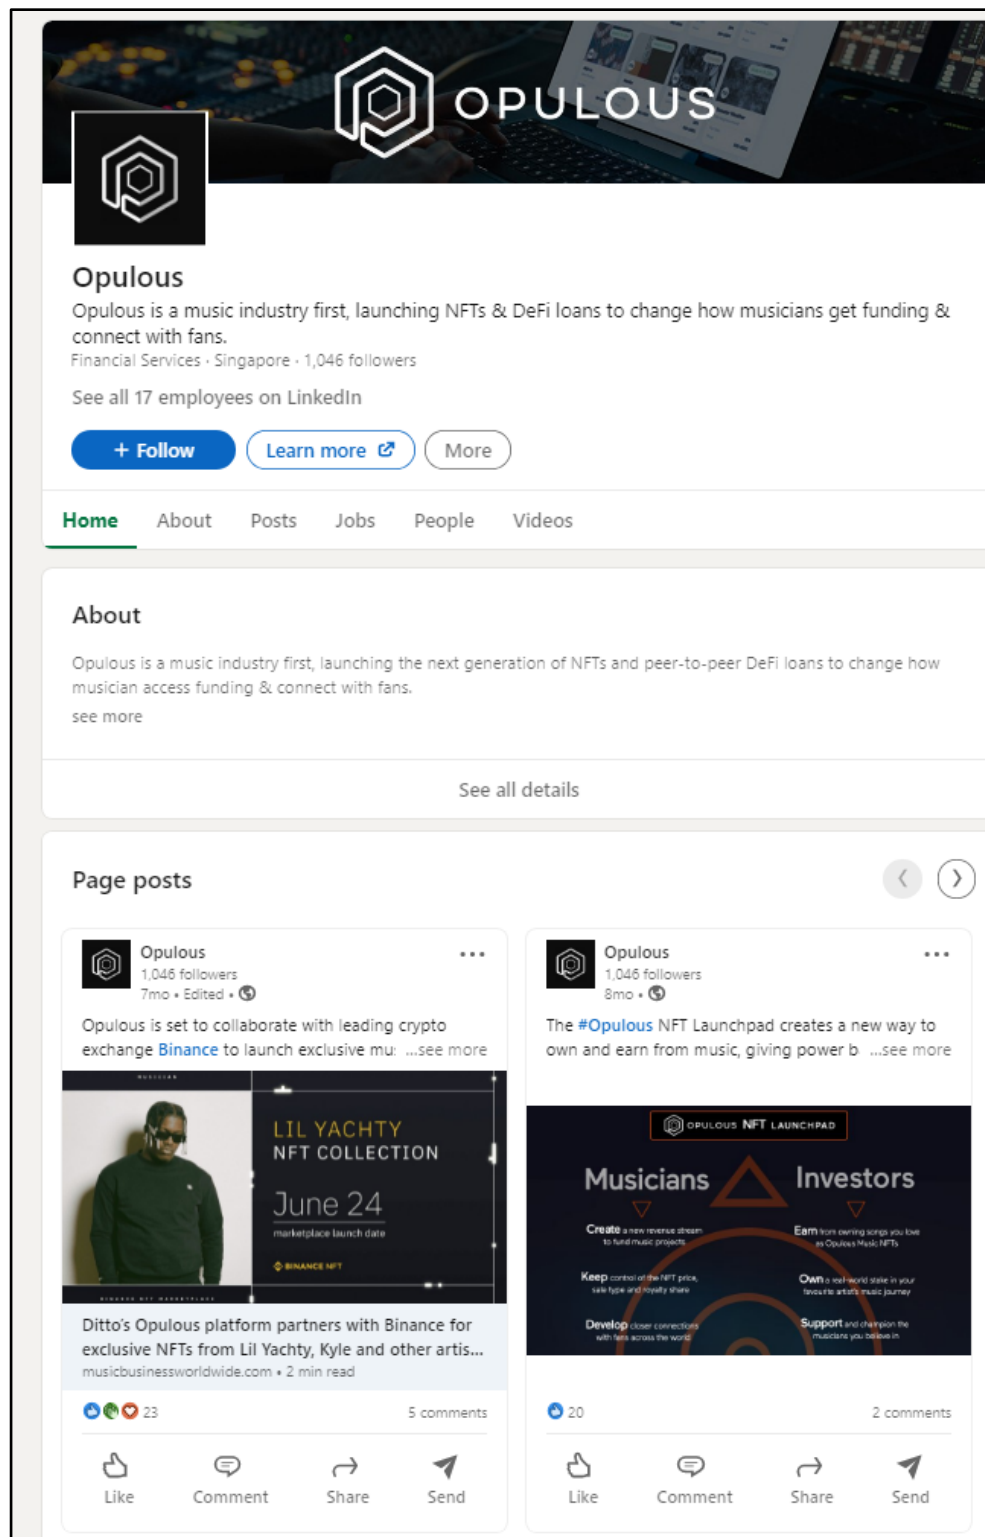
OPULOUS

Opulous

Opulous is a music industry first, launching NFTs & DeFi loans to change how musicians get funding & connect with fans.

Financial Services · Singapore · 1,046 followers

See all 17 employees on LinkedIn

+ Follow   Learn more   More

Home   About   Posts   Jobs   People   Videos

About

Opulous is a music industry first, launching the next generation of NFTs and peer-to-peer DeFi loans to change how musician access funding & connect with fans.

see more

See all details

Page posts

Opulous
1,046 followers
7mo • Edited •

Opulous is set to collaborate with leading crypto exchange Binance to launch exclusive mu: ...see more

MUSICIAN

LIL YACHTY
NFT COLLECTION

June 24
marketplace launch date

BINANCE NFT

BINANCE NFT MARKETPLACE

Ditto's Opulous platform partners with Binance for exclusive NFTs from Lil Yachty, Kyle and other artis...
musicbusinessworldwide.com • 2 min read

23   5 comments

Like   Comment   Share   Send

Opulous
1,046 followers
8mo •

The #Opulous NFT Launchpad creates a new way to own and earn from music, giving power b ...see more

OPULOUS NFT LAUNCHPAD

Musicians   Investors

Create a new revenue stream to fund music projects
Keep control of the NFT price, sale type and royalty share
Develop closer connections with fans across the world

Earn from owning songs you love as Opulous Music NFTs
Own a real-world stake in your favourite artist's music journey
Support and champion the musicians you believe in

20   2 comments

Like   Comment   Share   Send